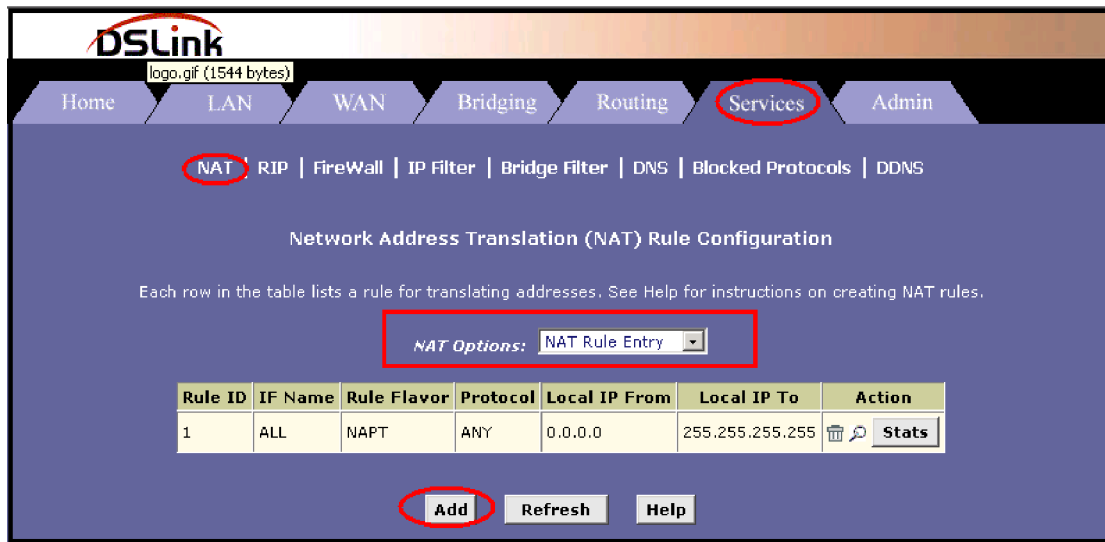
DSLink
logo.gif (1544 bytes)

Home LAN WAN Bridging Routing Services Admin

NAT | RIP | FireWall | IP Filter | Bridge Filter | DNS | Blocked Protocols | DDNS

Network Address Translation (NAT) Rule Configuration

Each row in the table lists a rule for translating addresses. See Help for instructions on creating NAT rules.

NAT Options: NAT Rule Entry

| Rule ID | IF Name | Rule Flavor | Protocol | Local IP From | Local IP To | Action |
|---|---|---|---|---|---|---|
| 1 | ALL | NAPT | ANY | 0.0.0.0 | 255.255.255.255 | Stats |

Add Refresh Help